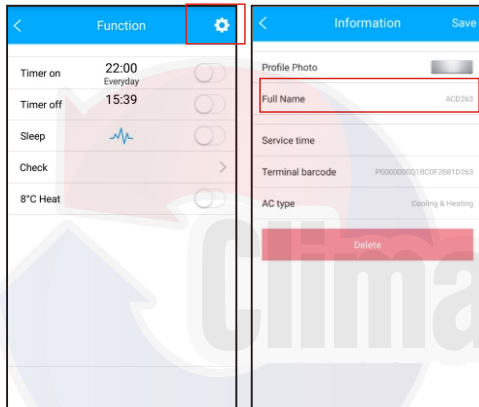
Function

Timer on 22:00 Everyday

Timer off 15:39

Sleep

Check

8°C Heat

Information Save

Profile Photo

Full Name ACD263

Service time

Terminal barcode P0000000Q1BC0F2B81D263

AC type Cooling & Heating

Delete

Clima